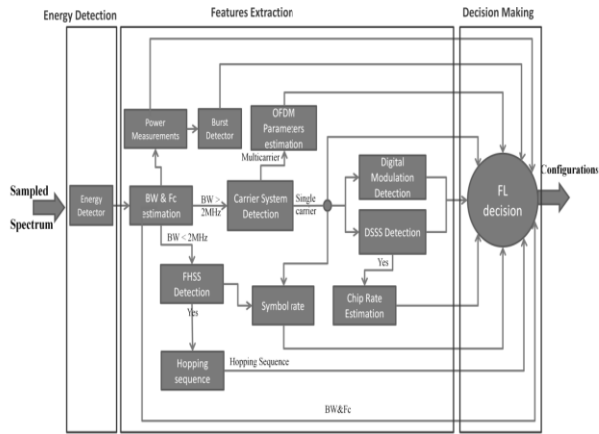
Energy Detection

Features Extraction

Decision Making

Sampled Spectrum

Energy Detector

Power Measurements

Burst Detector

OFDM Parameters estimation

Multicarrier

BW & Fc estimation

BW > 2MHz

Carrier System Detection

Single carrier

Digital Modulation Detection

DSSS Detection

Yes

FL decision

Configurations

BW < 2MHz

FHSS Detection

Symbol rate

Chip Rate Estimation

Yes

Hopping sequence

Hopping Sequence

BW&Fc